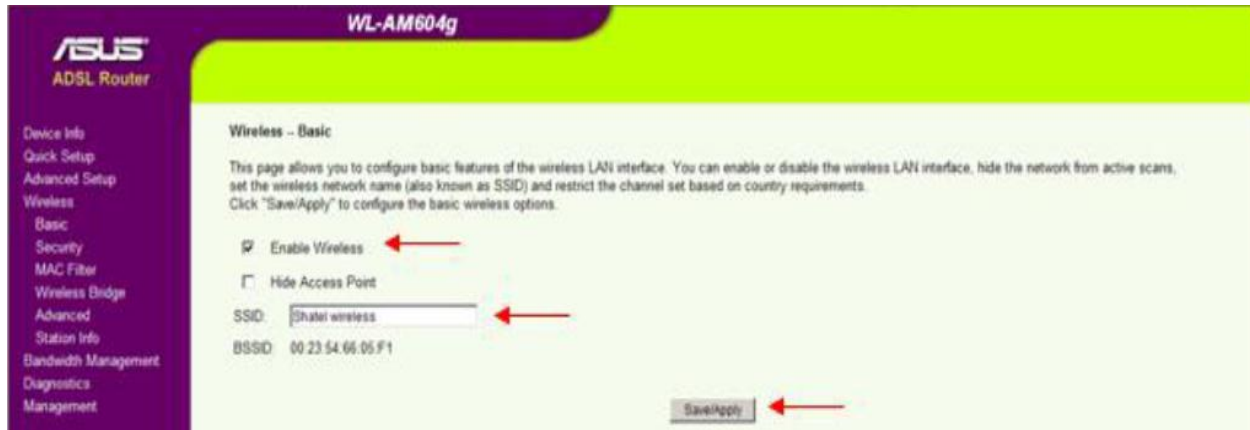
/ISUS
ADSL Router

WL-AM604g

Device Info
Quick Setup
Advanced Setup
Wireless
Basic
Security
MAC Filter
Wireless Bridge
Advanced
Station Info
Bandwidth Management
Diagnostics
Management

Wireless -- Basic

This page allows you to configure basic features of the wireless LAN interface. You can enable or disable the wireless LAN interface, hide the network from active scans, set the wireless network name (also known as SSID) and restrict the channel set based on country requirements.
Click "Save/Apply" to configure the basic wireless options.

Enable Wireless

Hide Access Point

SSID: Shatel wireless

BSSID: 00:23:54:66:05:F1

Save/Apply